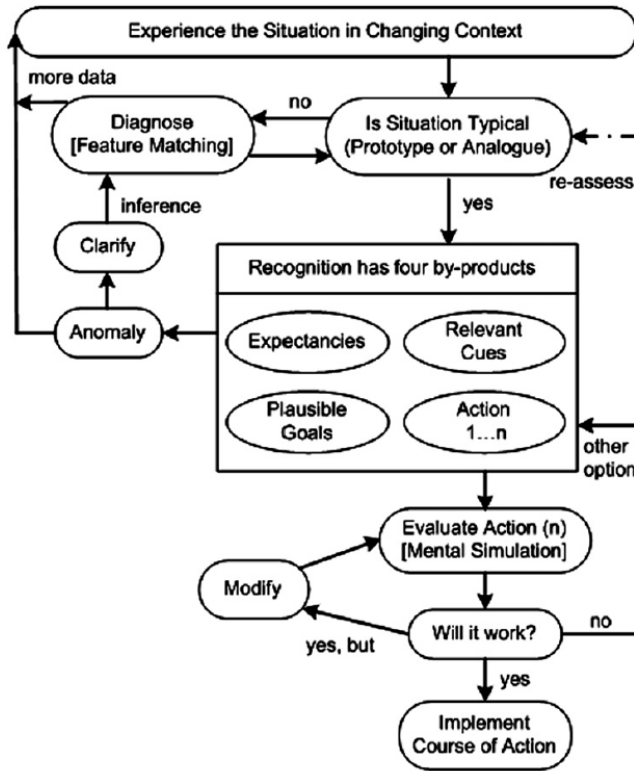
Experience the Situation in Changing Context

more data

no

Diagnose [Feature Matching]

Is Situation Typical (Prototype or Analogue)

re-assess

inference

yes

Clarify

Recognition has four by-products

Anomaly

Expectancies

Relevant Cues

Plausible Goals

Action 1...n

other option

Evaluate Action (n) [Mental Simulation]

Modify

no

Will it work?

yes, but

yes

Implement Course of Action